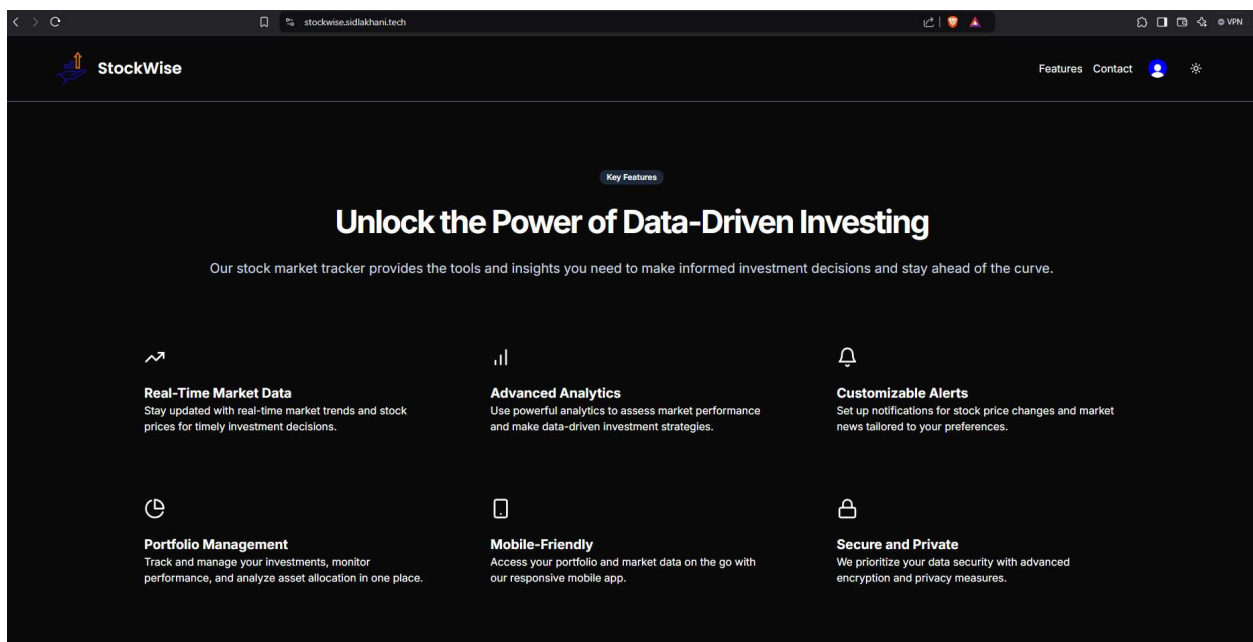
stockwise.sidlakhani.tech

VPN

StockWise

Features Contact

Key Features

Unlock the Power of Data-Driven Investing

Our stock market tracker provides the tools and insights you need to make informed investment decisions and stay ahead of the curve.

Real-Time Market Data
Stay updated with real-time market trends and stock prices for timely investment decisions.

Advanced Analytics
Use powerful analytics to assess market performance and make data-driven investment strategies.

Customizable Alerts
Set up notifications for stock price changes and market news tailored to your preferences.

Portfolio Management
Track and manage your investments, monitor performance, and analyze asset allocation in one place.

Mobile-Friendly
Access your portfolio and market data on the go with our responsive mobile app.

Secure and Private
We prioritize your data security with advanced encryption and privacy measures.